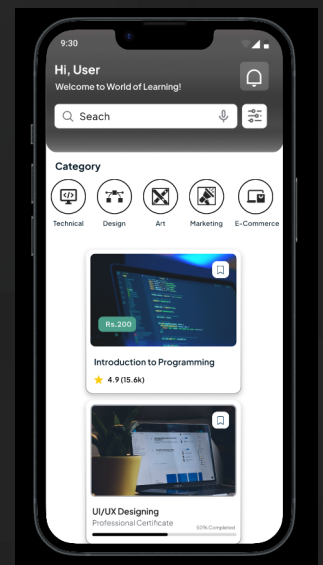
9:30

Hi, User
Welcome to World of Learning!

Seach

Category

Technical
Design
Art
Marketing
E-Commerce

Rs.200

Introduction to Programming
4.9 (15.6k)

UI/UX Designing
Professional Certificate
60% Completed